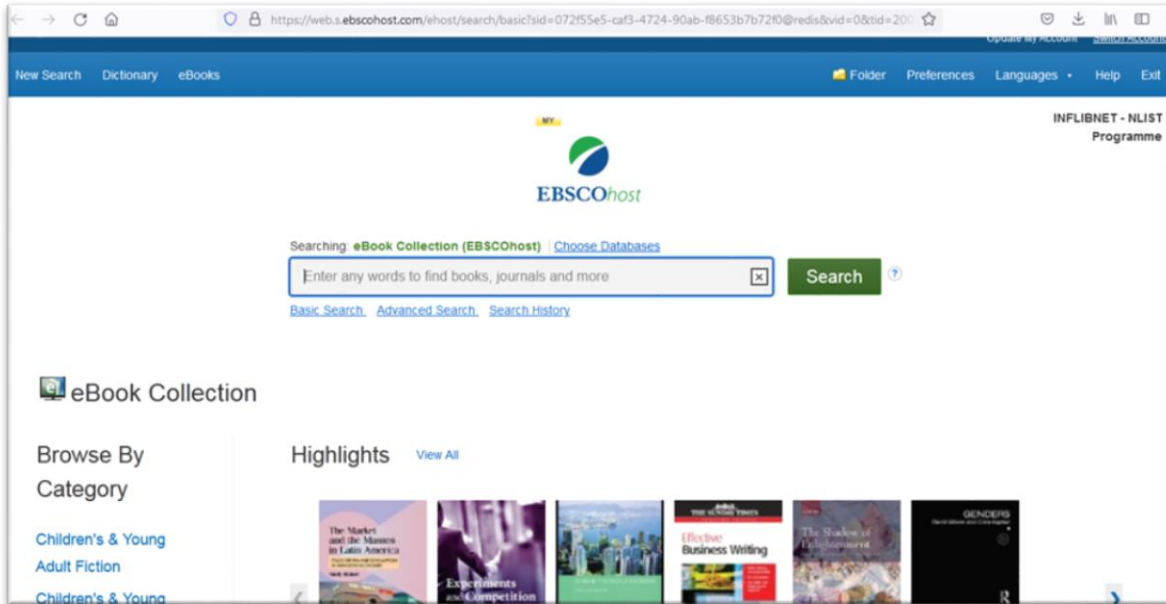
https://web.s.ebscohost.com/ehost/search/basic?sid=072f55e5-caf3-4724-90ab-f8653b7b72f0@redis&vid=0&tid=200

Update My Account Switch Account

New Search Dictionary eBooks

Folder Preferences Languages Help Exit

INFLIBNET - NLIST Programme

MY

EBSCOhost

Searching: eBook Collection (EBSCOhost) Choose Databases

Enter any words to find books, journals and more

Search

?

Basic Search Advanced Search Search History

eBook Collection

Browse By Category

Children's & Young Adult Fiction

Children's & Young

Highlights View All

The Market and the Masses in Latin America

Experiments and Competition

Effective Business Writing

The Shadow of Enlightenment

GENDERS